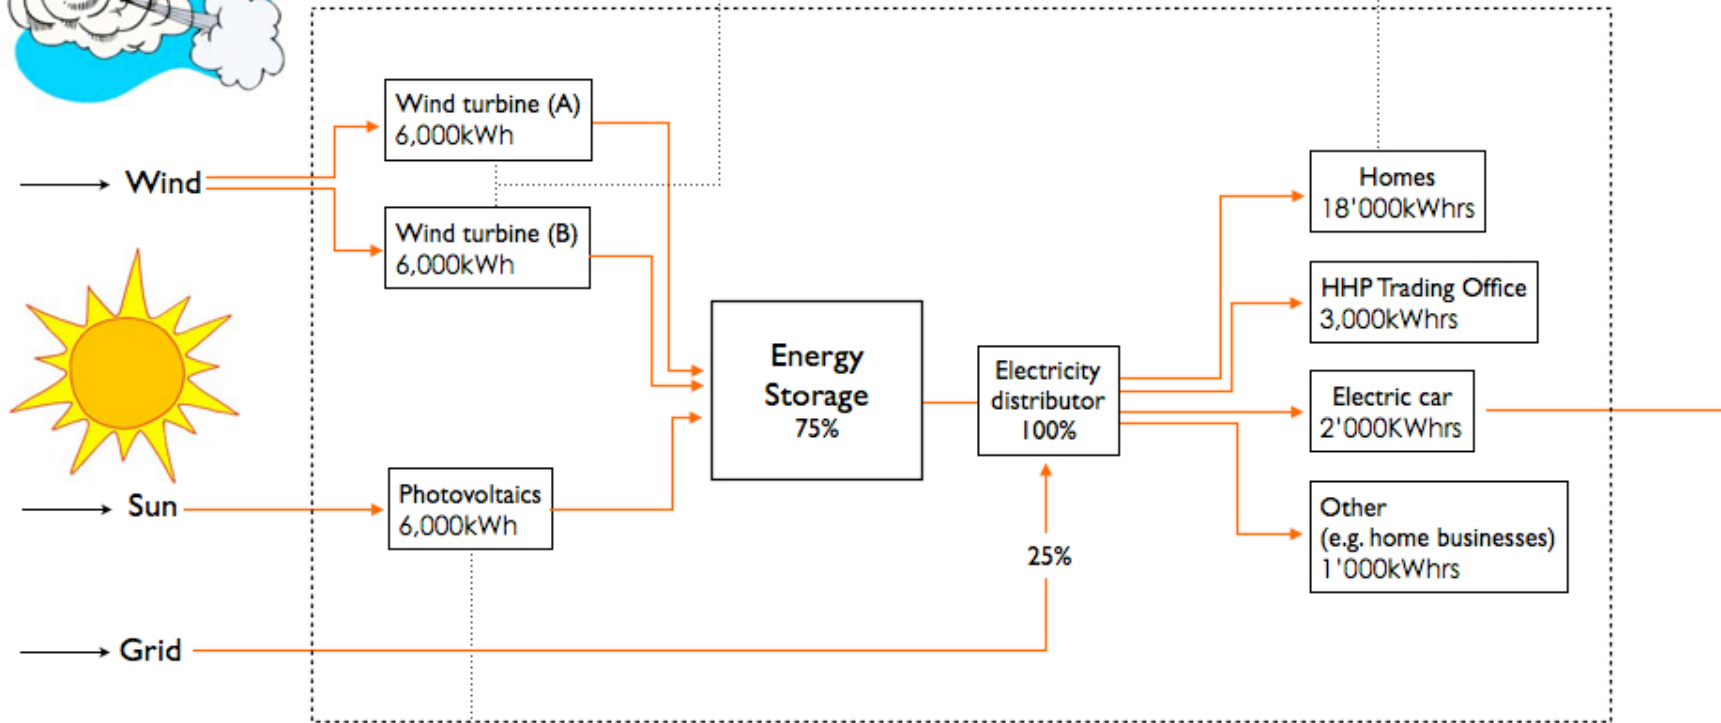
Wind

Wind turbine (A)
6,000kWh

Wind turbine (B)
6,000kWh

Sun

Photovoltaics
6,000kWh

Grid

Energy Storage
75%

Electricity distributor
100%

25%

Homes
18'000kWhrs

HHP Trading Office
3,000kWhrs

Electric car
2'000KWhrs

Other
(e.g. home businesses)
1'000kWhrs